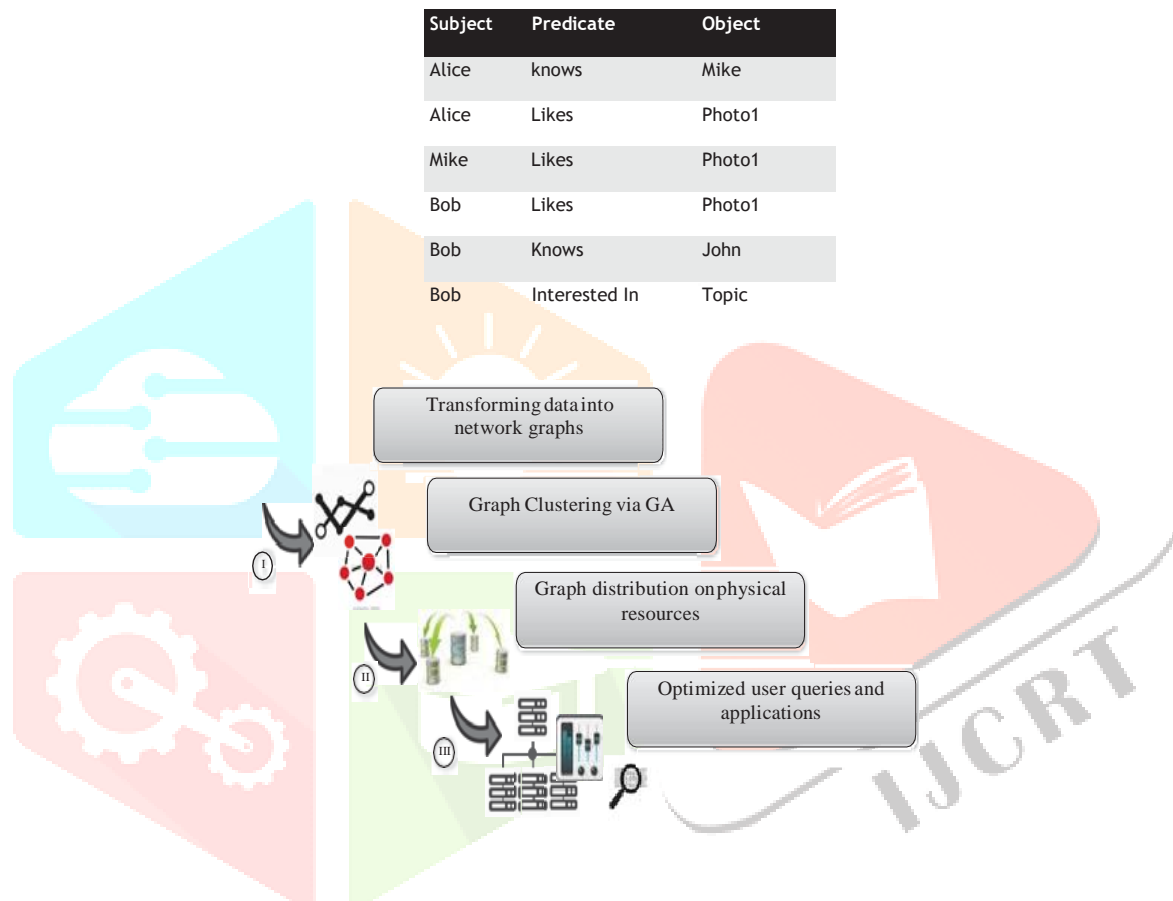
| Subject | Predicate | Object |
|---|---|---|
| Alice | knows | Mike |
| Alice | Likes | Photo1 |
| Mike | Likes | Photo1 |
| Bob | Likes | Photo1 |
| Bob | Knows | John |
| Bob | Interested In | Topic |

Transforming data into network graphs

Graph Clustering via GA

I

Graph distribution on physical resources

II

Optimized user queries and applications

III

IJCRT